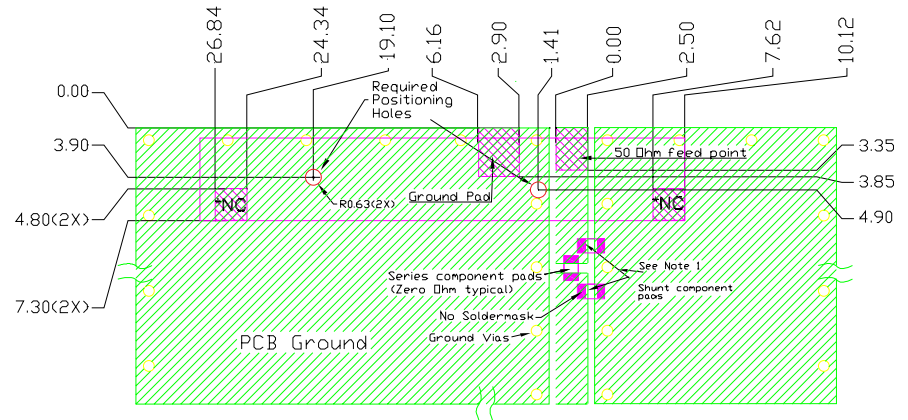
26.84
24.34
19.10
6.16
2.90
1.41
0.00
2.50
7.62
10.12
0.00
Required Positioning Holes
3.90
50 Ohm feed point
3.35
3.85
R0.63(2X)
Ground Pad
4.80(2X)
*NC
*NC
4.90
See Note 1
Series component pads (Zero Ohm typical)
Shunt component pads
7.30(2X)
No Soldermask
Ground Vias
PCB Ground